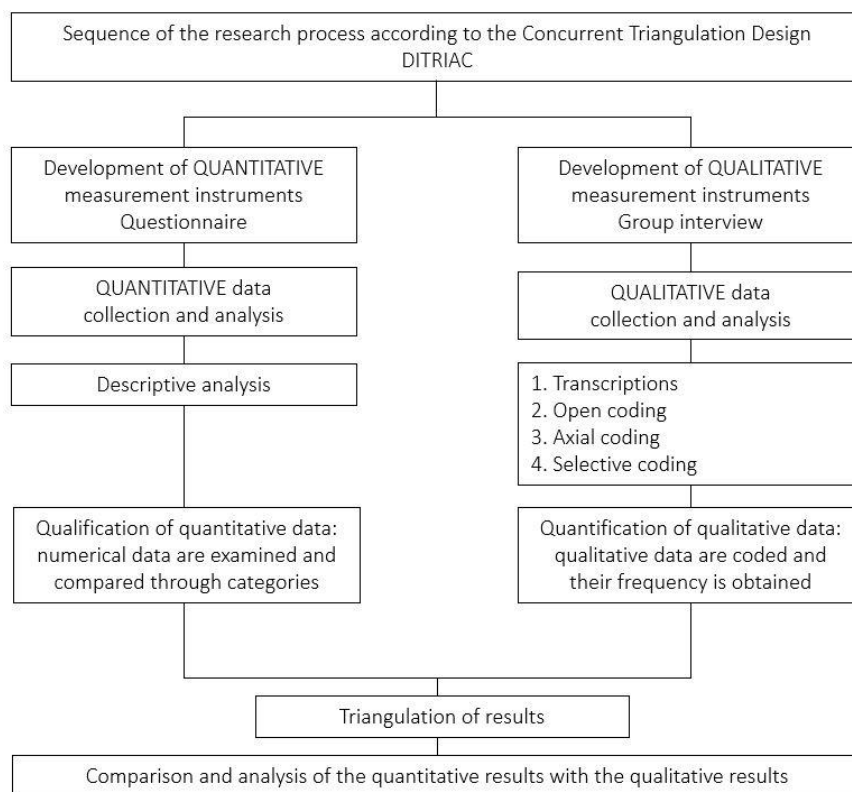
Sequence of the research process according to the Concurrent Triangulation Design DITRIAC

Development of QUANTITATIVE measurement instruments Questionnaire

QUANTITATIVE data collection and analysis

Descriptive analysis

Qualification of quantitative data: numerical data are examined and compared through categories

Development of QUALITATIVE measurement instruments Group interview

QUALITATIVE data collection and analysis

1. Transcriptions
2. Open coding
3. Axial coding
4. Selective coding

Quantification of qualitative data: qualitative data are coded and their frequency is obtained

Triangulation of results

Comparison and analysis of the quantitative results with the qualitative results